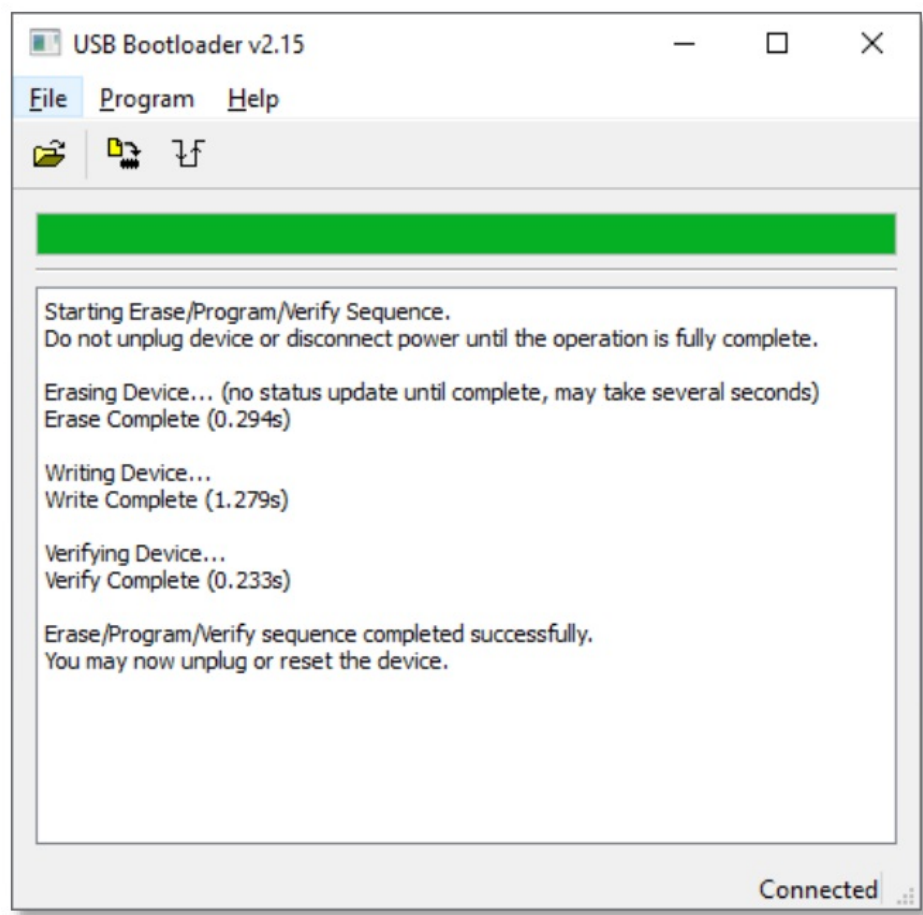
USB Bootloader v2.15

File Program Help

Starting Erase/Program/Verify Sequence.
Do not unplug device or disconnect power until the operation is fully complete.

Erasing Device... (no status update until complete, may take several seconds)
Erase Complete (0.294s)

Writing Device...
Write Complete (1.279s)

Verifying Device...
Verify Complete (0.233s)

Erase/Program/Verify sequence completed successfully.
You may now unplug or reset the device.

Connected